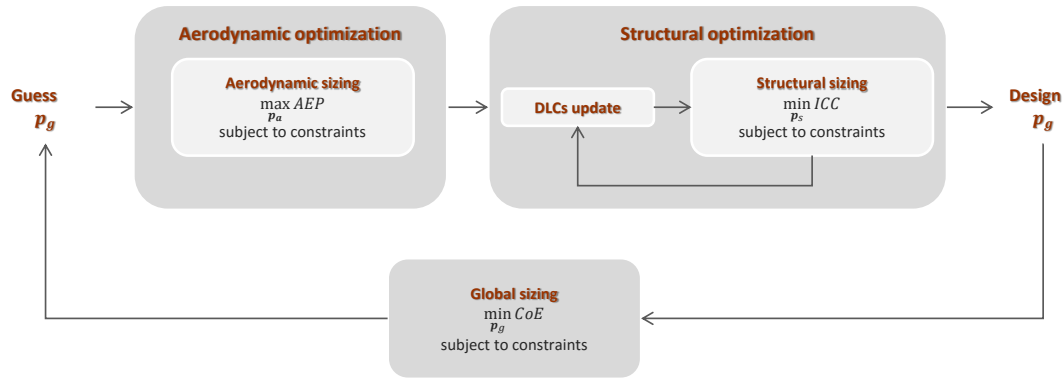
Aerodynamic optimization

Aerodynamic sizing
$\max_{\boldsymbol{p_a}} AEP$
subject to constraints

Structural optimization

DLCs update

Structural sizing
$\min_{\boldsymbol{p_s}} ICC$
subject to constraints

Guess
$\boldsymbol{p_g}$

Design
$\boldsymbol{p_g}$

Global sizing
$\min_{\boldsymbol{p_g}} CoE$
subject to constraints